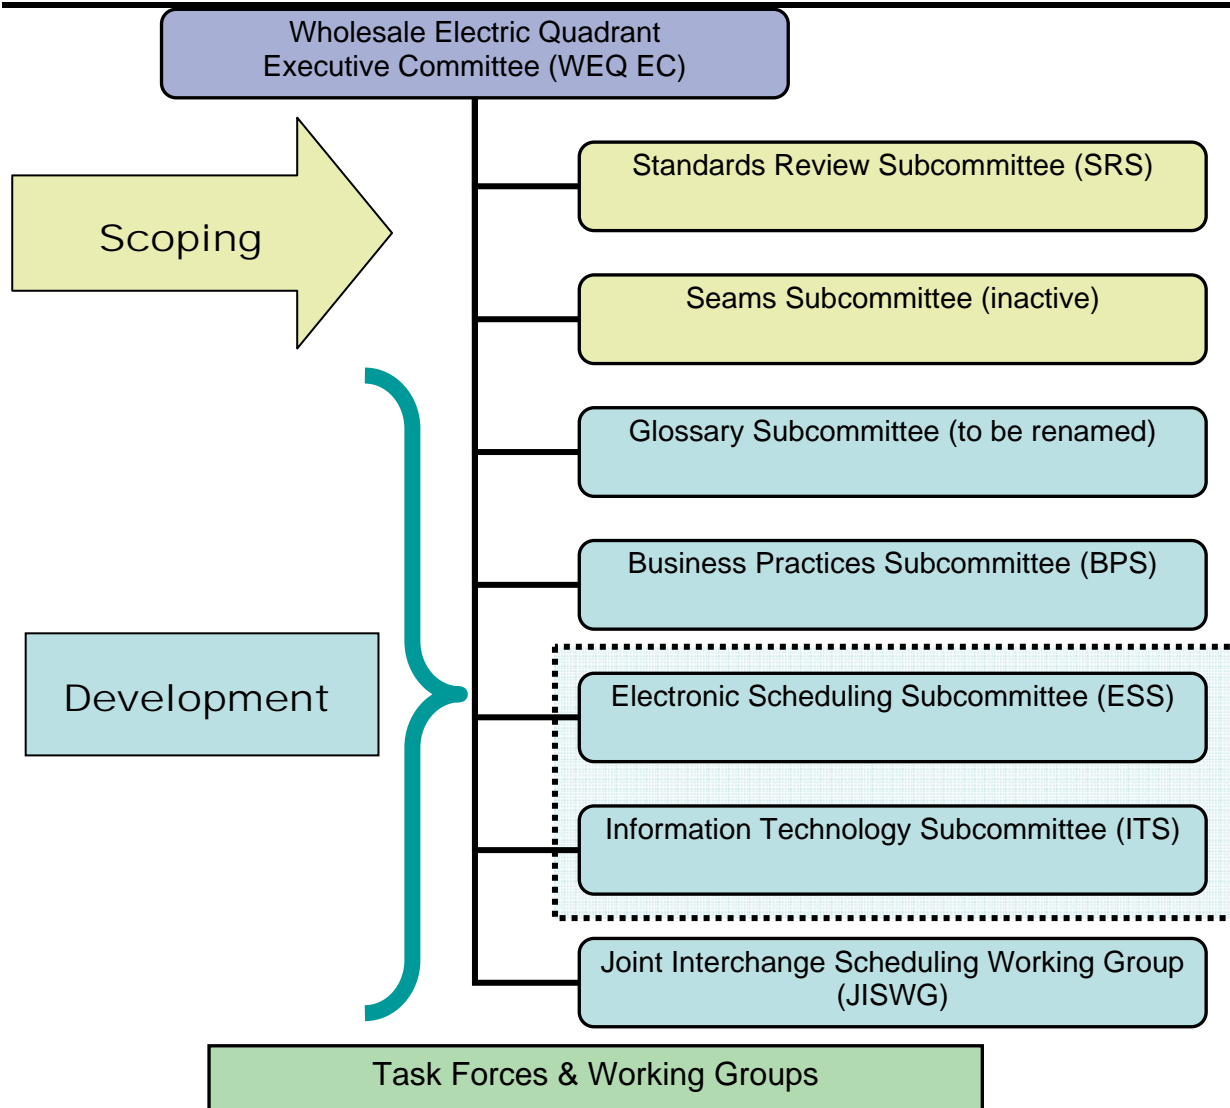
Wholesale Electric Quadrant Executive Committee (WEQ EC)

Scoping

Standards Review Subcommittee (SRS)

Seams Subcommittee (inactive)

Development

Glossary Subcommittee (to be renamed)

Business Practices Subcommittee (BPS)

Electronic Scheduling Subcommittee (ESS)

Information Technology Subcommittee (ITS)

Joint Interchange Scheduling Working Group (JISWG)

Task Forces & Working Groups